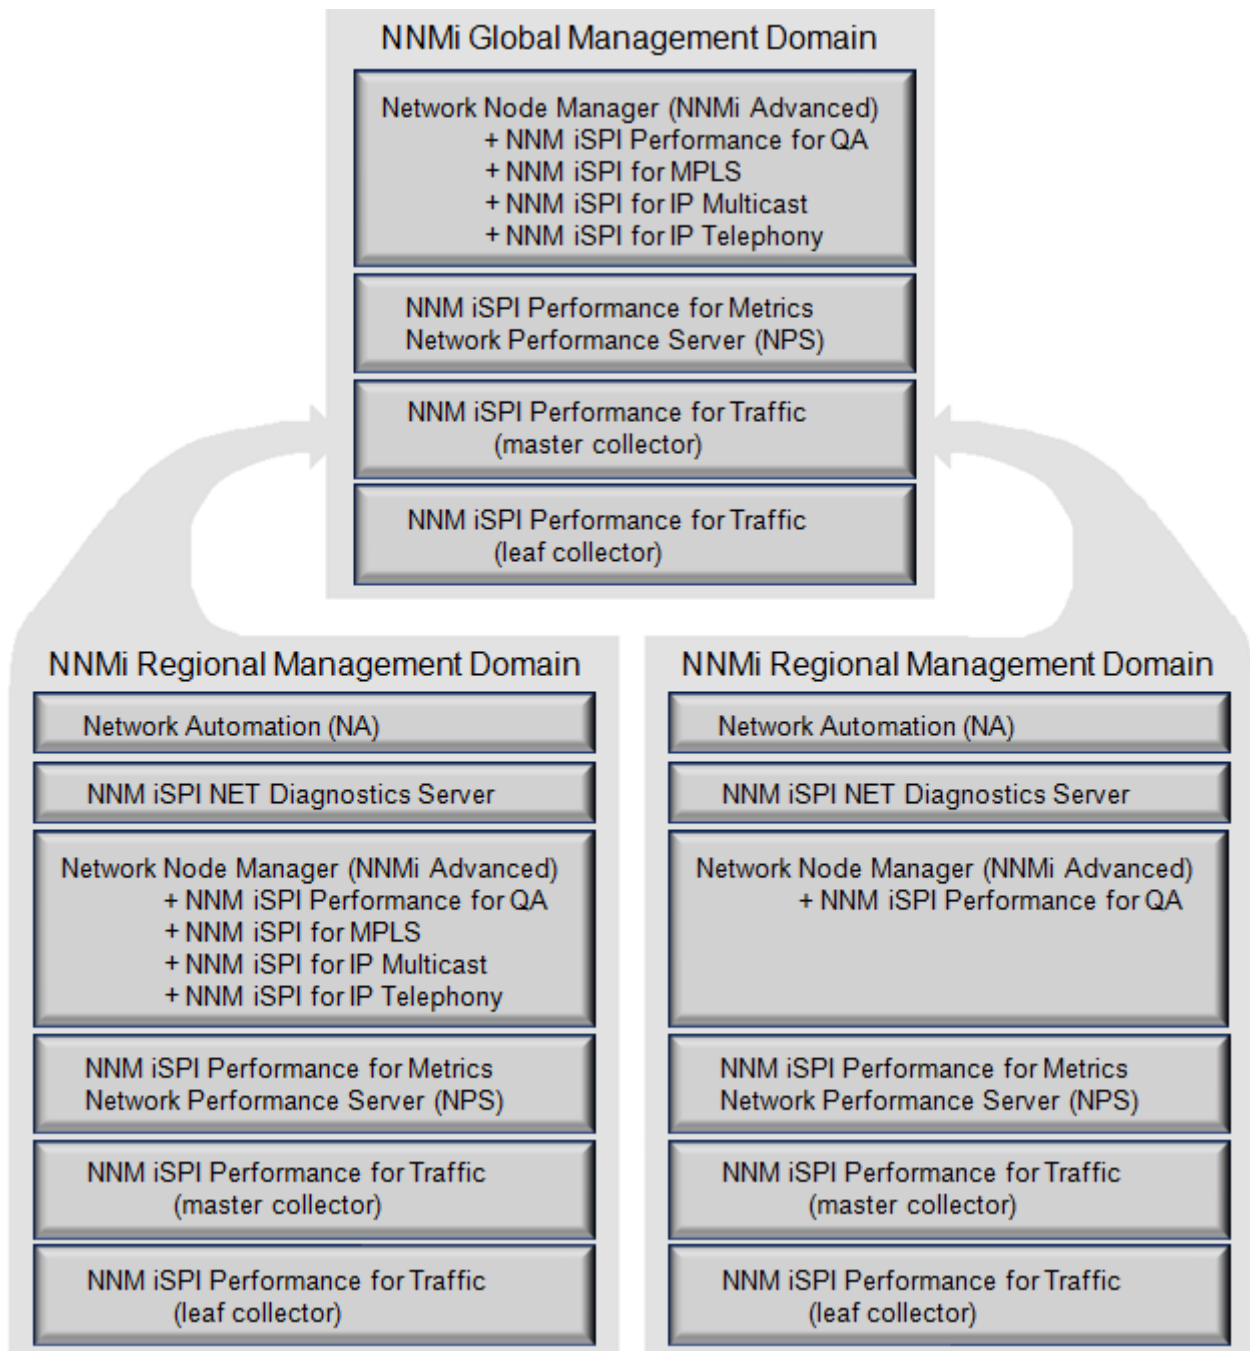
NNMi Global Management Domain

Network Node Manager (NNMi Advanced)
+ NNM iSPI Performance for QA
+ NNM iSPI for MPLS
+ NNM iSPI for IP Multicast
+ NNM iSPI for IP Telephony

NNM iSPI Performance for Metrics
Network Performance Server (NPS)

NNM iSPI Performance for Traffic
(master collector)

NNM iSPI Performance for Traffic
(leaf collector)

NNMi Regional Management Domain

Network Automation (NA)

NNM iSPI NET Diagnostics Server

Network Node Manager (NNMi Advanced)
+ NNM iSPI Performance for QA
+ NNM iSPI for MPLS
+ NNM iSPI for IP Multicast
+ NNM iSPI for IP Telephony

NNM iSPI Performance for Metrics
Network Performance Server (NPS)

NNM iSPI Performance for Traffic
(master collector)

NNM iSPI Performance for Traffic
(leaf collector)

NNMi Regional Management Domain

Network Automation (NA)

NNM iSPI NET Diagnostics Server

Network Node Manager (NNMi Advanced)
+ NNM iSPI Performance for QA

NNM iSPI Performance for Metrics
Network Performance Server (NPS)

NNM iSPI Performance for Traffic
(master collector)

NNM iSPI Performance for Traffic
(leaf collector)